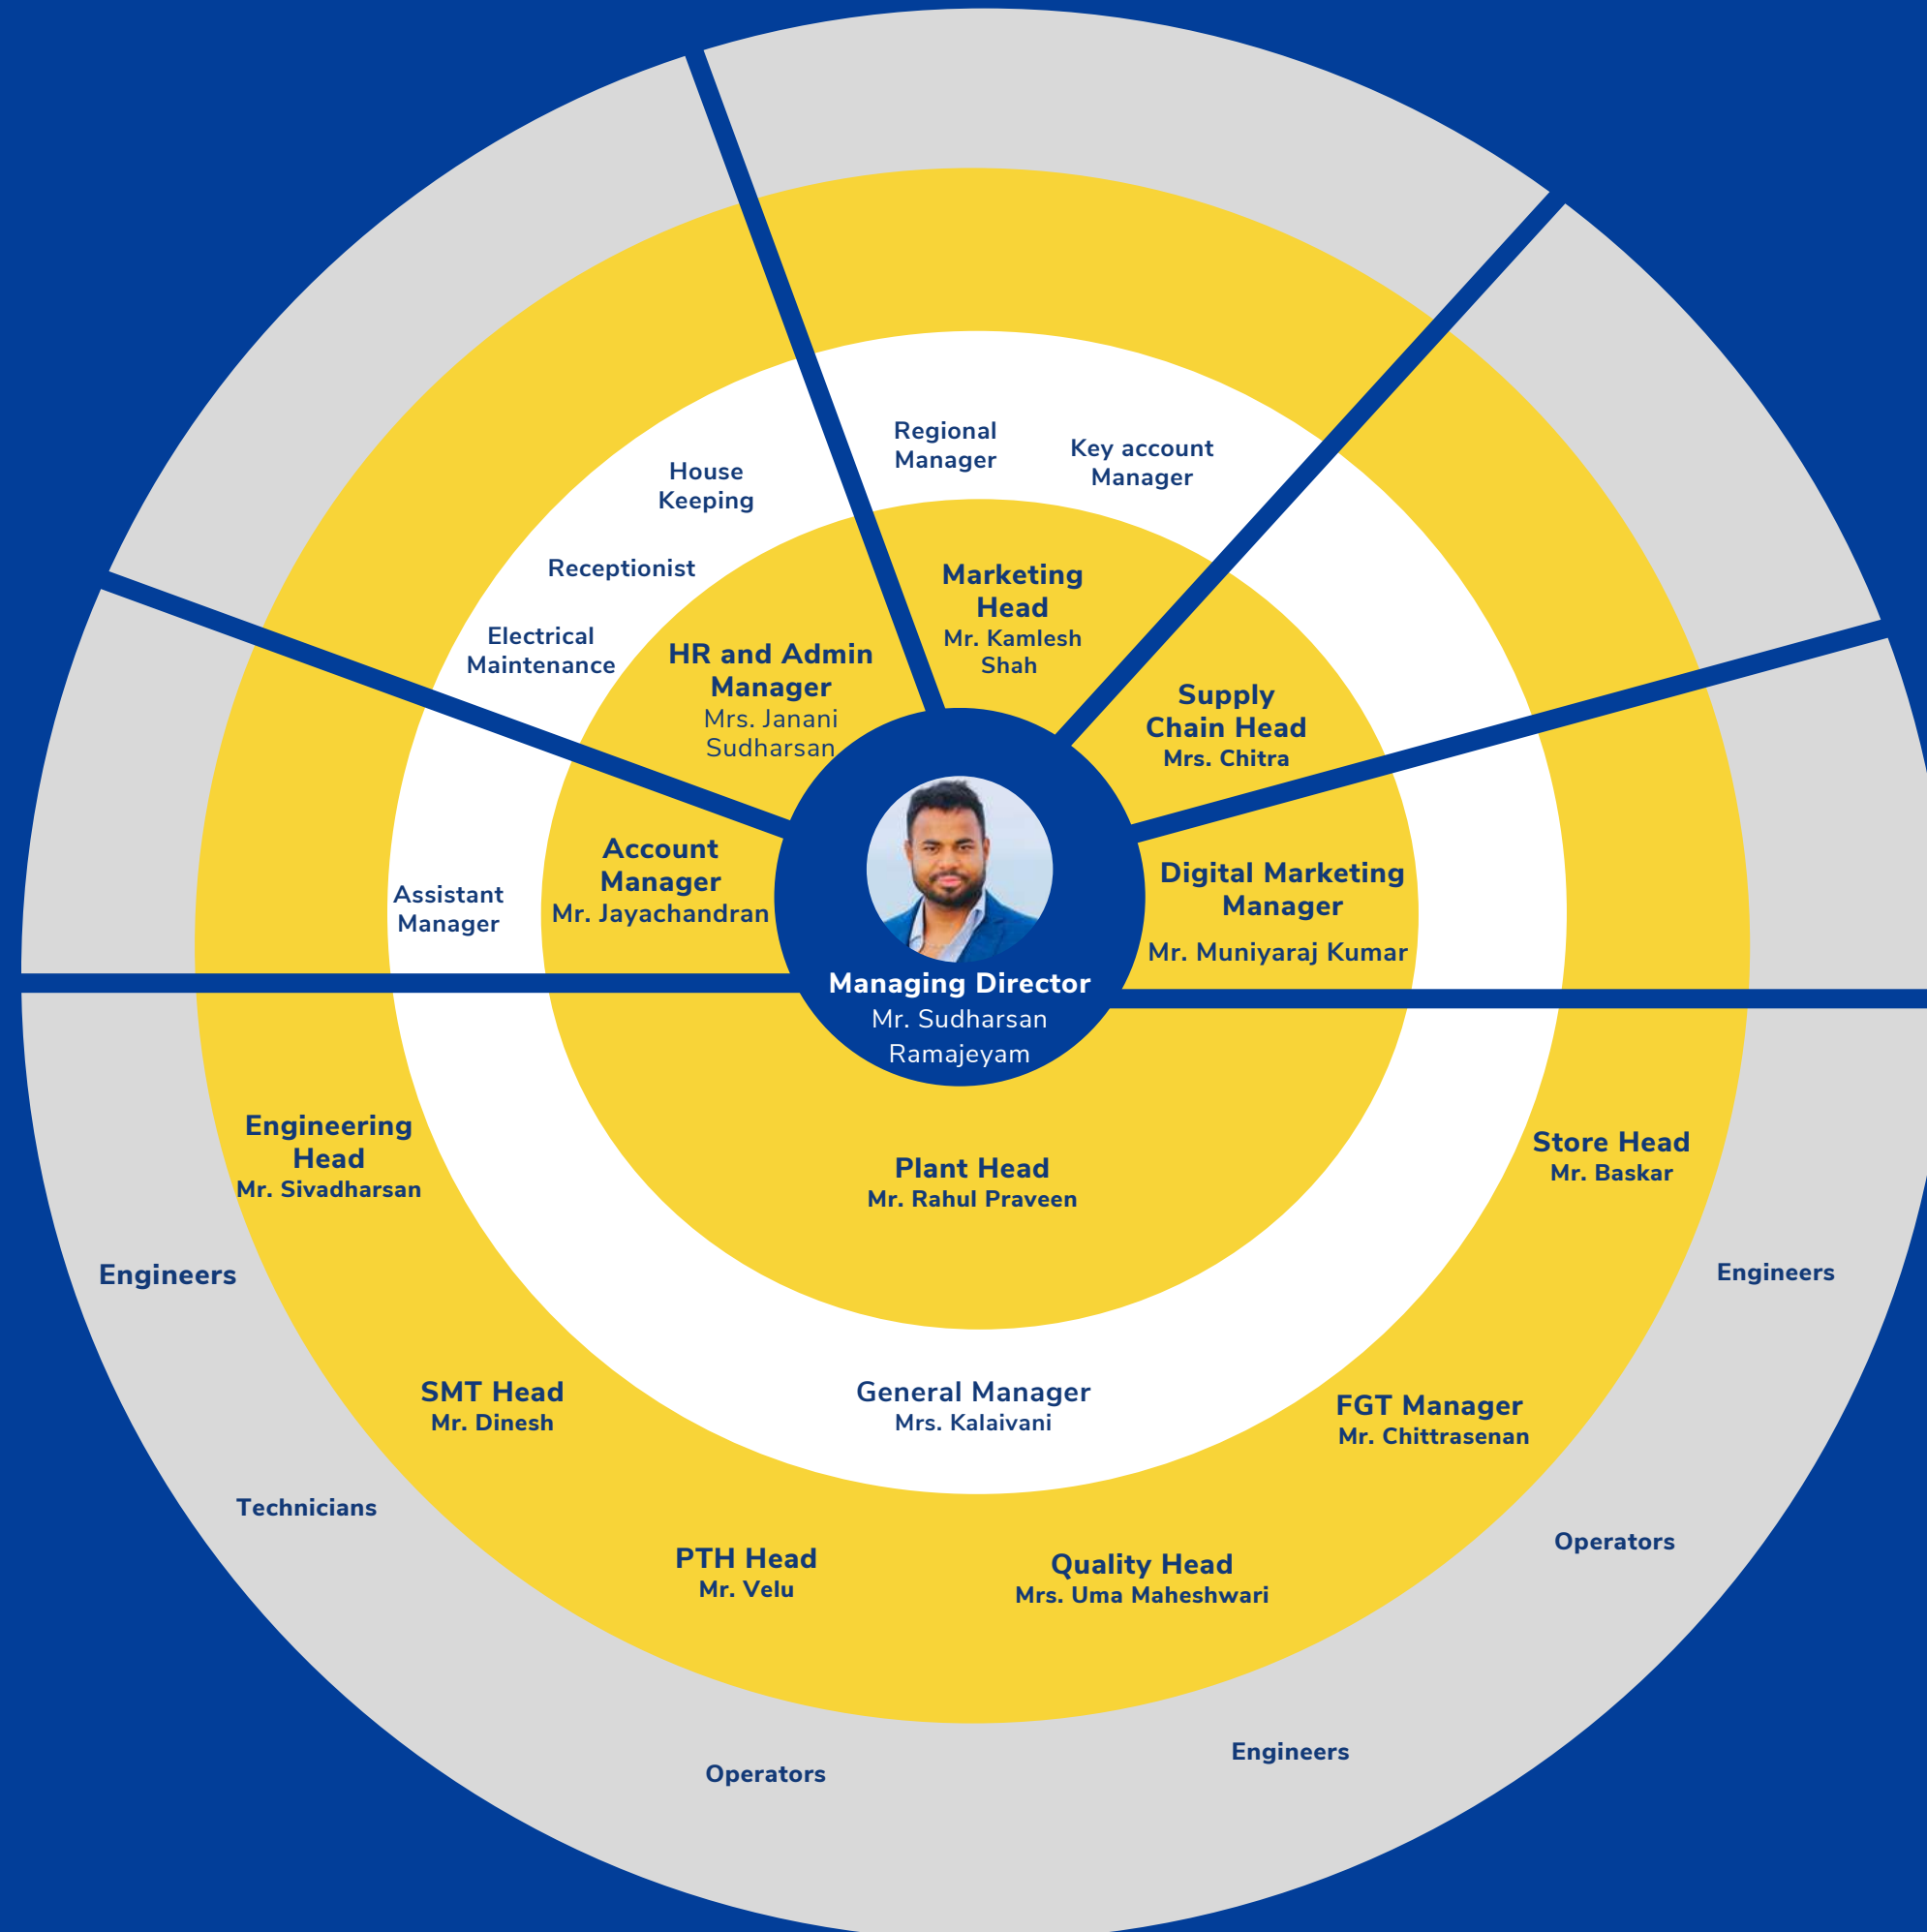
Managing Director
Mr. Sudharsan Ramajeyam

HR and Admin Manager
Mrs. Janani Sudharsan

House Keeping

Receptionist

Electrical Maintenance

Marketing Head
Mr. Kamlesh Shah

Regional Manager

Key account Manager

Supply Chain Head
Mrs. Chitra

Digital Marketing Manager
Mr. Muniyaraj Kumar

Account Manager
Mr. Jayachandran

Assistant Manager

Plant Head
Mr. Rahul Praveen

Engineering Head
Mr. Sivadharsan

Store Head
Mr. Baskar

General Manager
Mrs. Kalaivani

SMT Head
Mr. Dinesh

FGT Manager
Mr. Chittrasenan

PTH Head
Mr. Velu

Quality Head
Mrs. Uma Maheshwari

Engineers

Engineers

Technicians

Operators

Operators

Engineers